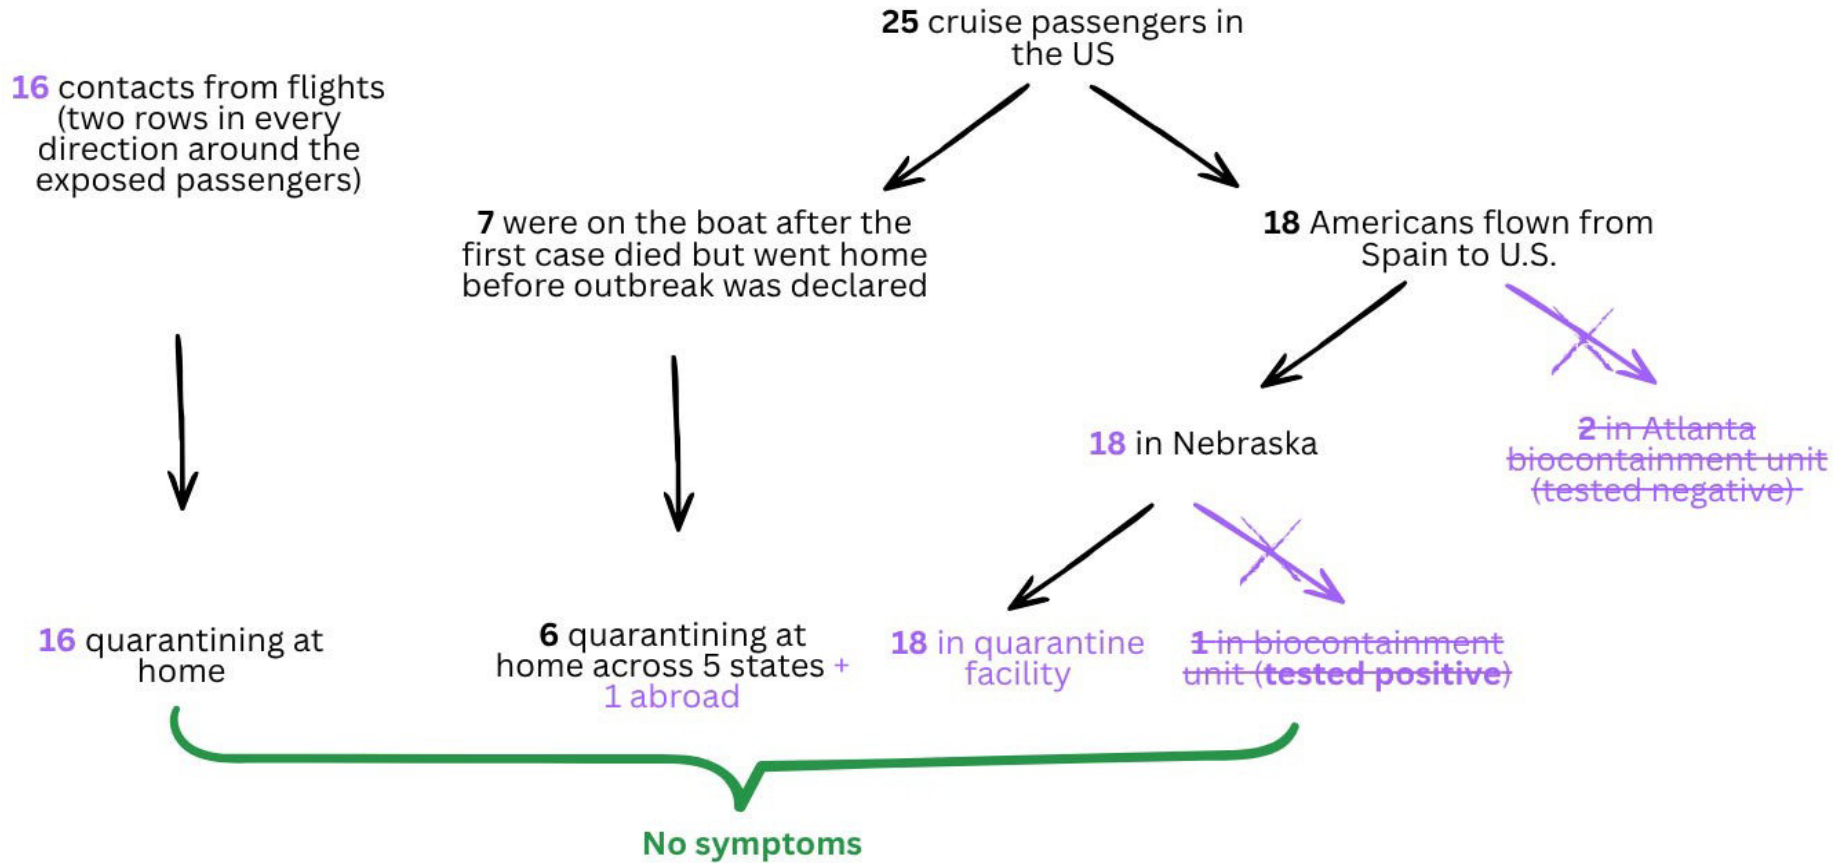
**25** cruise passengers in the US

**16** contacts from flights (two rows in every direction around the exposed passengers)

**7** were on the boat after the first case died but went home before outbreak was declared

**18** Americans flown from Spain to U.S.

**18** in Nebraska

~~**2** in Atlanta biocontainment unit (tested negative)~~

**16** quarantining at home

**6** quarantining at home across 5 states + 1 abroad

**18** in quarantine facility

~~**1** in biocontainment unit (**tested positive**)~~

**No symptoms**